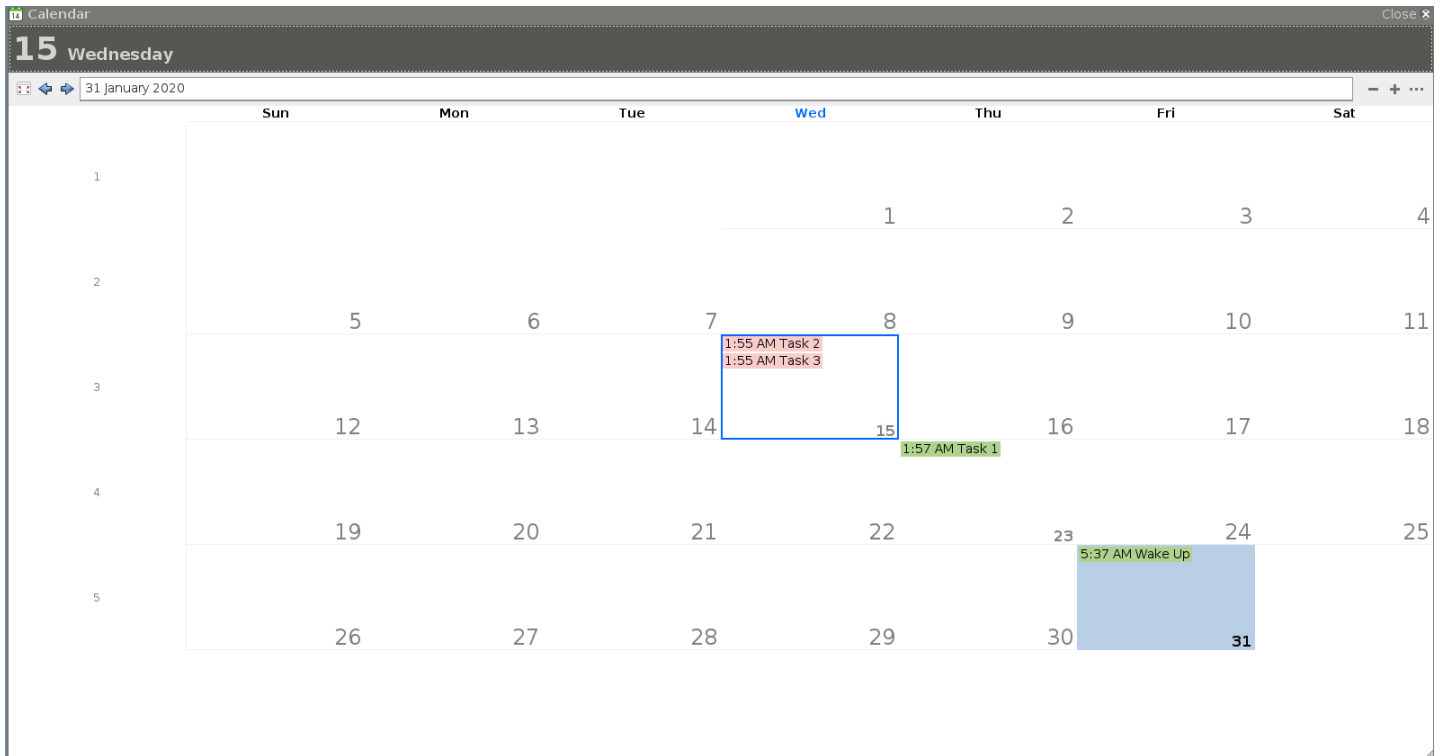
Calendar Close ×

15 Wednesday

31 January 2020

– + ···

| | Sun | Mon | Tue | Wed | Thu | Fri | Sat |
|---|---|---|---|---|---|---|---|
| 1 | | | | 1 | 2 | 3 | 4 |
| 2 | 5 | 6 | 7 | 8 | 9 | 10 | 11 |
| 3 | 12 | 13 | 14 | 1:55 AM Task 2<br>1:55 AM Task 3<br>15 | 16 | 17 | 18 |
| 4 | 19 | 20 | 21 | 22 | 1:57 AM Task 1<br>23 | 24 | 25 |
| 5 | 26 | 27 | 28 | 29 | 30 | 5:37 AM Wake Up<br>31 | |